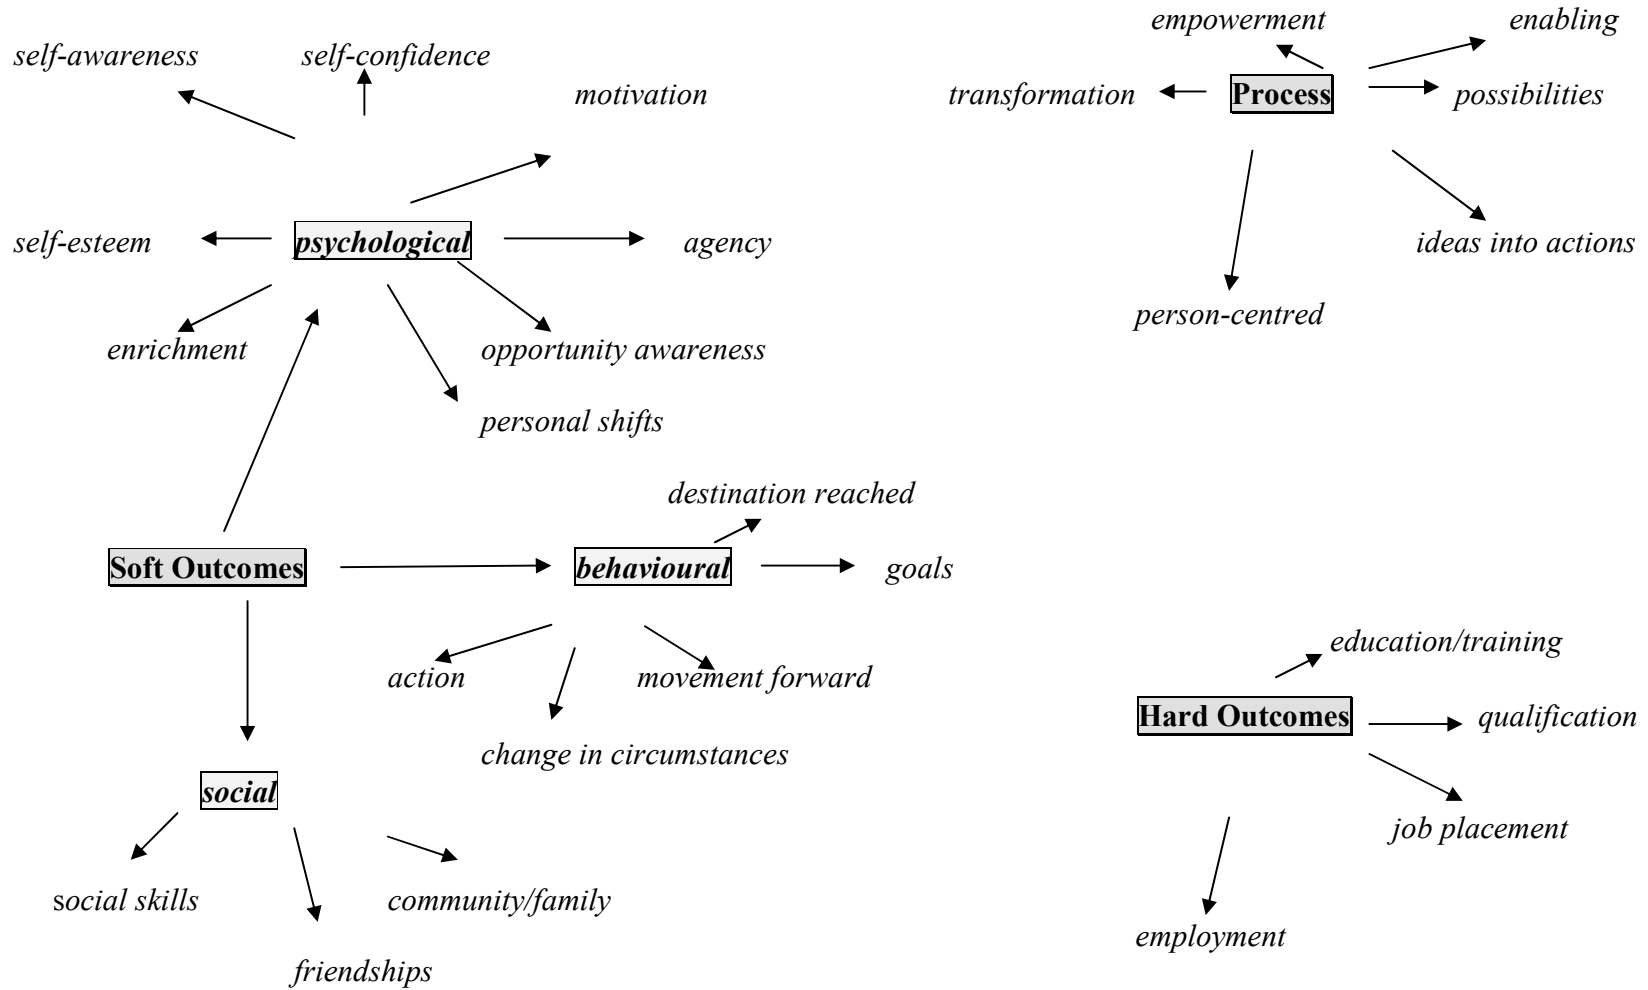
self-awareness

self-confidence

motivation

self-esteem

psychological

agency

enrichment

opportunity awareness

personal shifts

empowerment

enabling

transformation

Process

possibilities

ideas into actions

person-centred

destination reached

Soft Outcomes

behavioural

goals

action

movement forward

change in circumstances

social

social skills

community/family

friendships

education/training

Hard Outcomes

qualification

job placement

employment